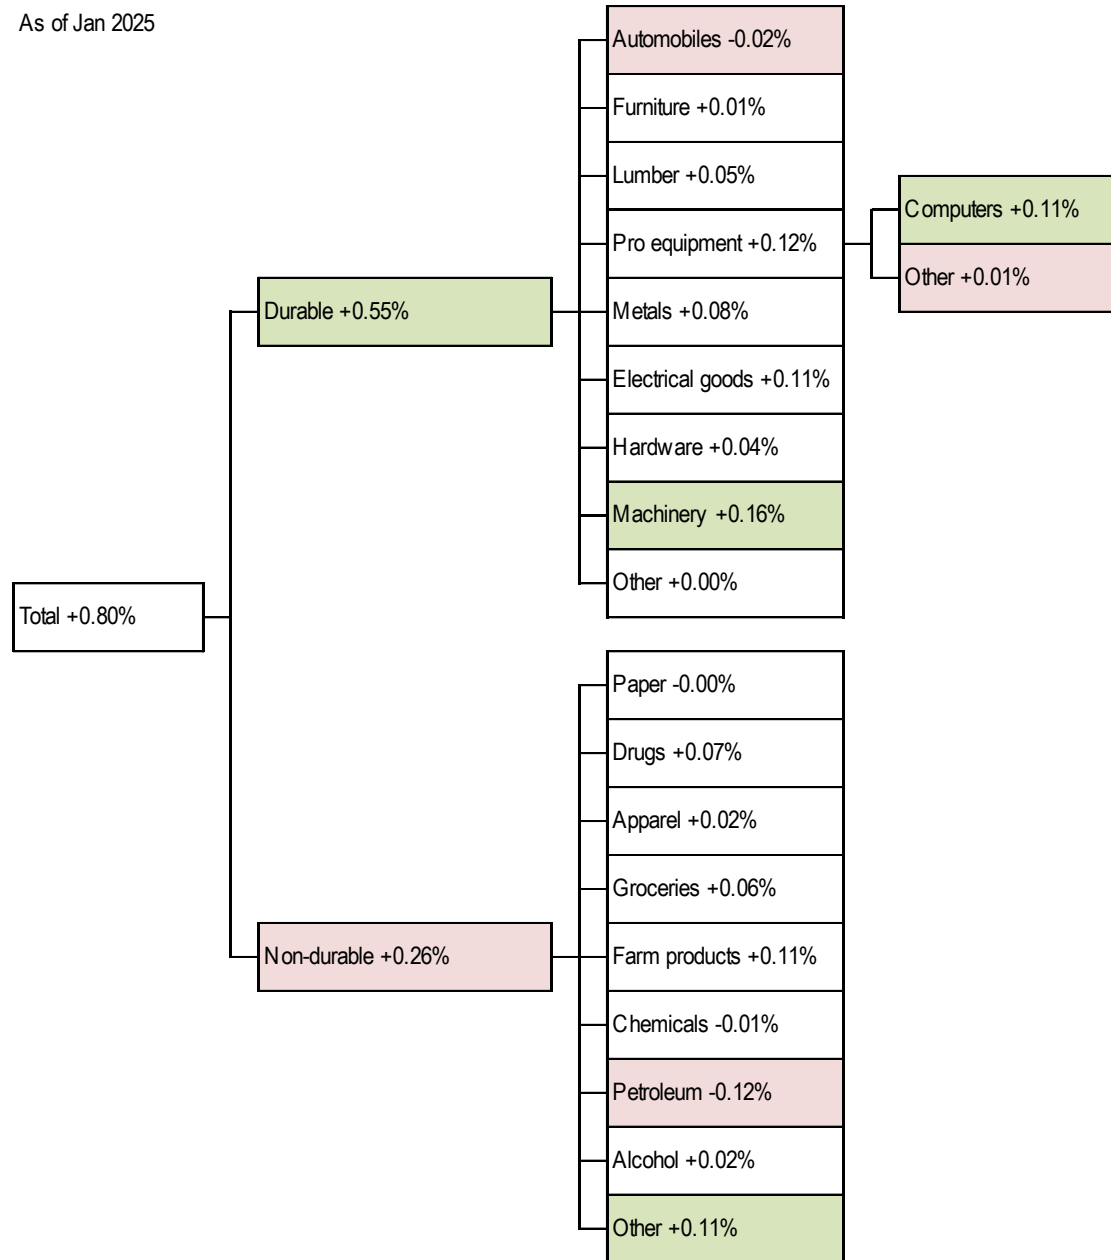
As of Jan 2025

Total +0.80%

Durable +0.55%

Automobiles -0.02%
Furniture +0.01%
Lumber +0.05%
Pro equipment +0.12%
Computers +0.11%
Other +0.01%
Metals +0.08%
Electrical goods +0.11%
Hardware +0.04%
Machinery +0.16%
Other +0.00%

Non-durable +0.26%

Paper -0.00%
Drugs +0.07%
Apparel +0.02%
Groceries +0.06%
Farm products +0.11%
Chemicals -0.01%
Petroleum -0.12%
Alcohol +0.02%
Other +0.11%